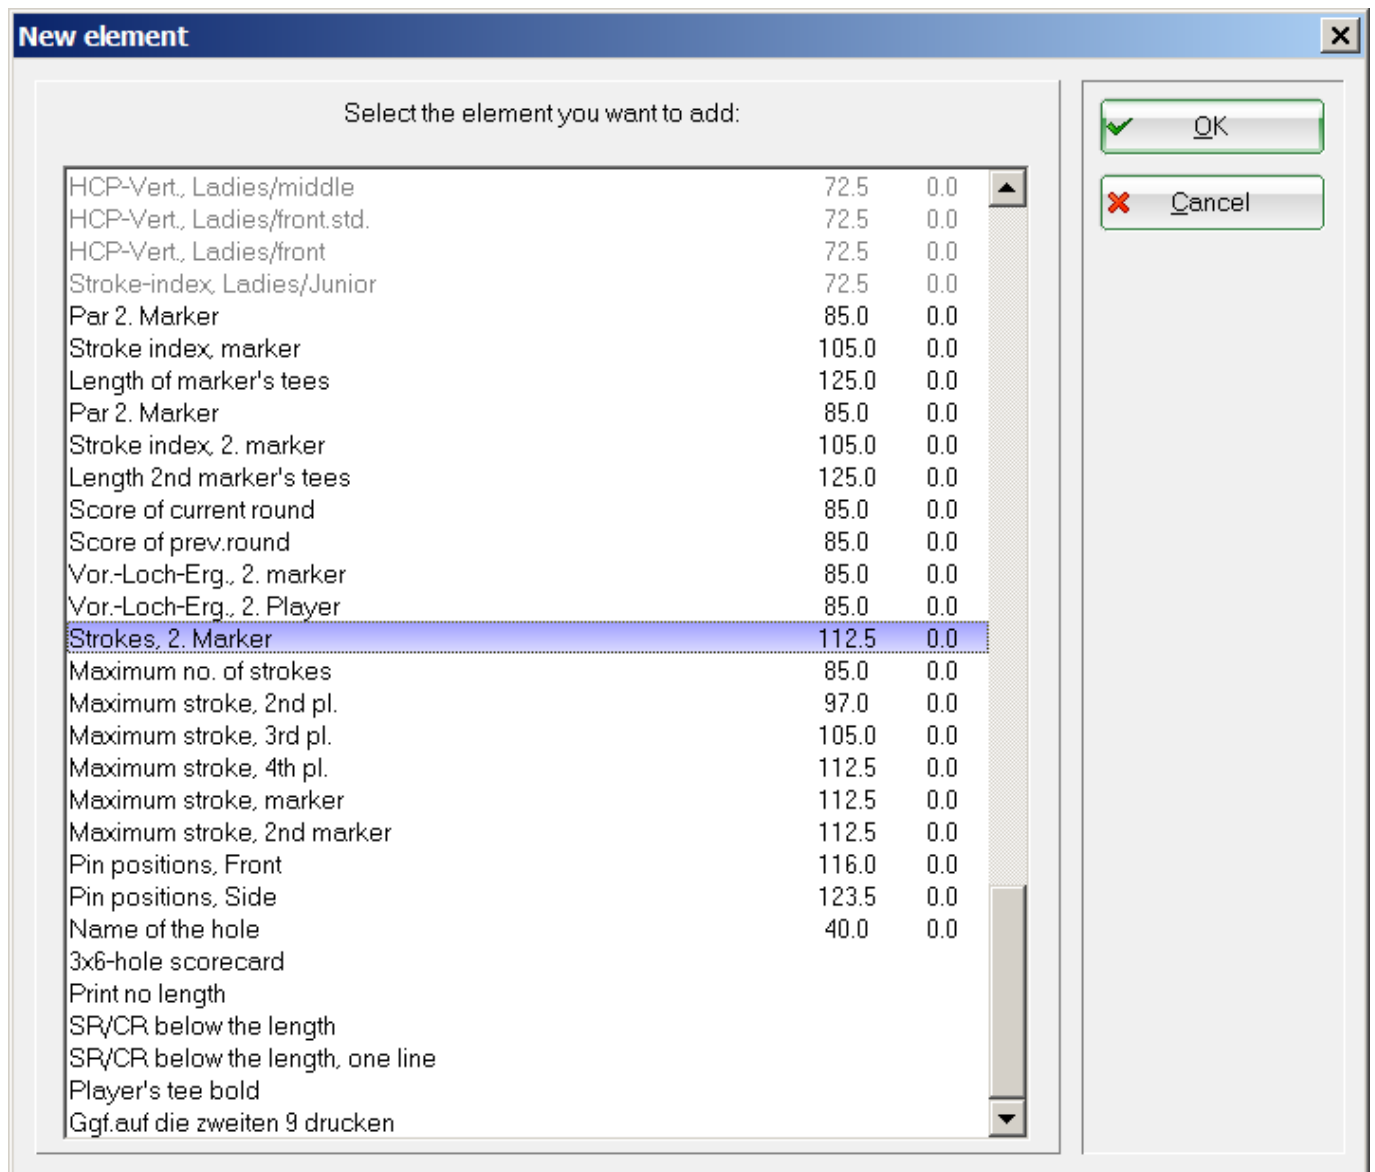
New element

Select the element you want to add:

| | | |
|---|---|---|
| HCP-Vert., Ladies/middle | 72.5 | 0.0 |
| HCP-Vert., Ladies/front.std. | 72.5 | 0.0 |
| HCP-Vert., Ladies/front | 72.5 | 0.0 |
| Stroke-index, Ladies/Junior | 72.5 | 0.0 |
| Par 2. Marker | 85.0 | 0.0 |
| Stroke index, marker | 105.0 | 0.0 |
| Length of marker's tees | 125.0 | 0.0 |
| Par 2. Marker | 85.0 | 0.0 |
| Stroke index, 2. marker | 105.0 | 0.0 |
| Length 2nd marker's tees | 125.0 | 0.0 |
| Score of current round | 85.0 | 0.0 |
| Score of prev.round | 85.0 | 0.0 |
| Vor.-Loch-Erg., 2. marker | 85.0 | 0.0 |
| Vor.-Loch-Erg., 2. Player | 85.0 | 0.0 |
| Strokes, 2. Marker | 112.5 | 0.0 |
| Maximum no. of strokes | 85.0 | 0.0 |
| Maximum stroke, 2nd pl. | 97.0 | 0.0 |
| Maximum stroke, 3rd pl. | 105.0 | 0.0 |
| Maximum stroke, 4th pl. | 112.5 | 0.0 |
| Maximum stroke, marker | 112.5 | 0.0 |
| Maximum stroke, 2nd marker | 112.5 | 0.0 |
| Pin positions, Front | 116.0 | 0.0 |
| Pin positions, Side | 123.5 | 0.0 |
| Name of the hole | 40.0 | 0.0 |
| 3x6-hole scorecard | | |
| Print no length | | |
| SR/CR below the length | | |
| SR/CR below the length, one line | | |
| Player's tee bold | | |
| Ggf.auf die zweiten 9 drucken | | |

OK

Cancel